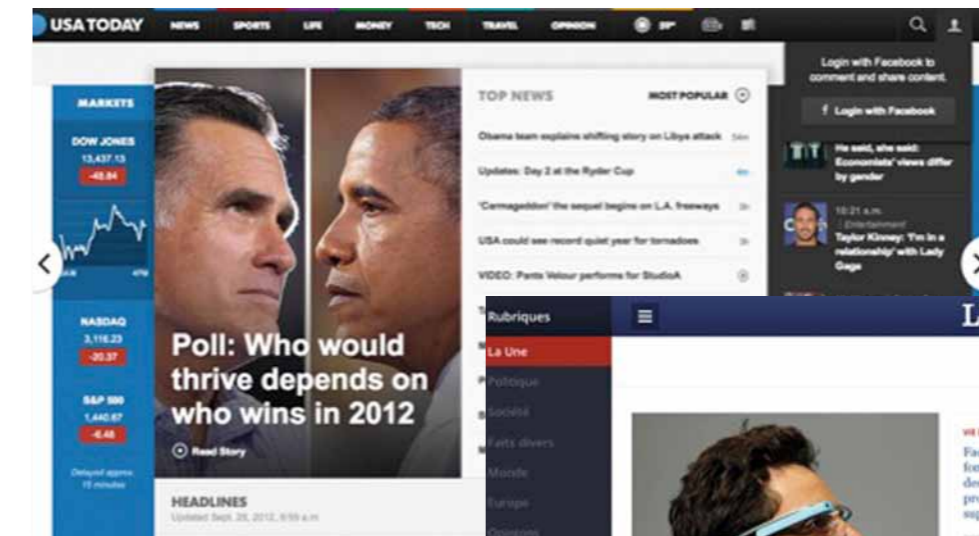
USA TODAY NEWS SPORTS LIFE MONEY TECH TRAVEL OPINION 59°

Login with Facebook to comment and share content.

f Login with Facebook

MARKETS

DOW JONES
13,437.13
-48.84

NASDAQ
3,116.23
-20.37

S&P 500
1,440.67
-6.48

Delayed approx. 15 minutes

Poll: Who would thrive depends on who wins in 2012

Read Story

HEADLINES
Updated Sept. 28, 2012, 8:59 a.m.

TOP NEWS MOST POPULAR

Obama team explains shifting story on Libya attack 54m

Updates: Day 2 at the Ryder Cup 4m

'Carmageddon' the sequel begins on L.A. freeways 3h

USA could see record quiet year for tornadoes 3h

VIDEO: Pants Velour performs for StudioA

He said, she said: Economists' views differ by gender

10:21 a.m.
Entertainment
Taylor Kinney: 'I'm in a relationship' with Lady Gaga

Rubriques
La Une
Politique
Société
Faits divers
Monde
Europe
Opinions

L

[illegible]